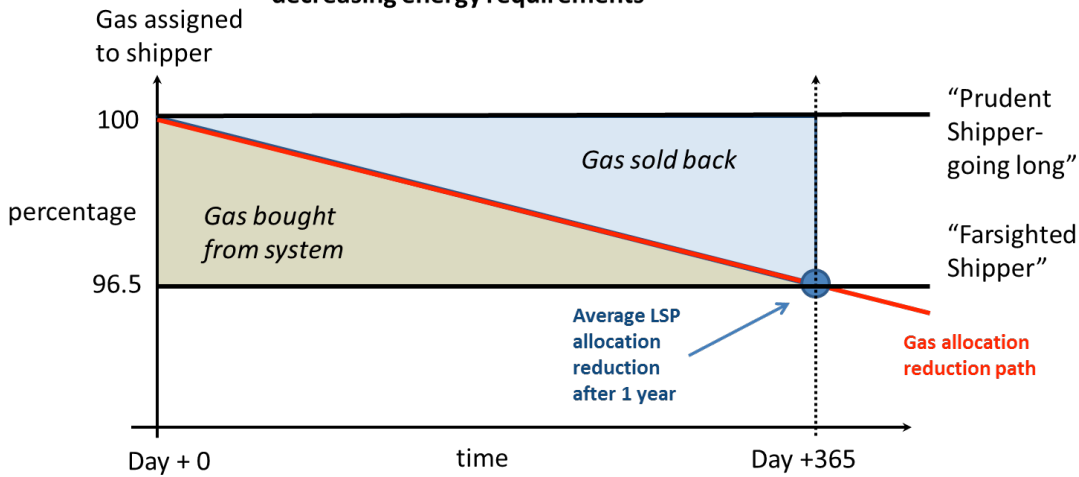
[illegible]

Gas assigned to shipper

100

percentage

96.5

Gas sold back

Gas bought from system

"Prudent Shipper-going long"

"Farsighted Shipper"

Average LSP allocation reduction after 1 year

Gas allocation reduction path

Day + 0

time

Day +365